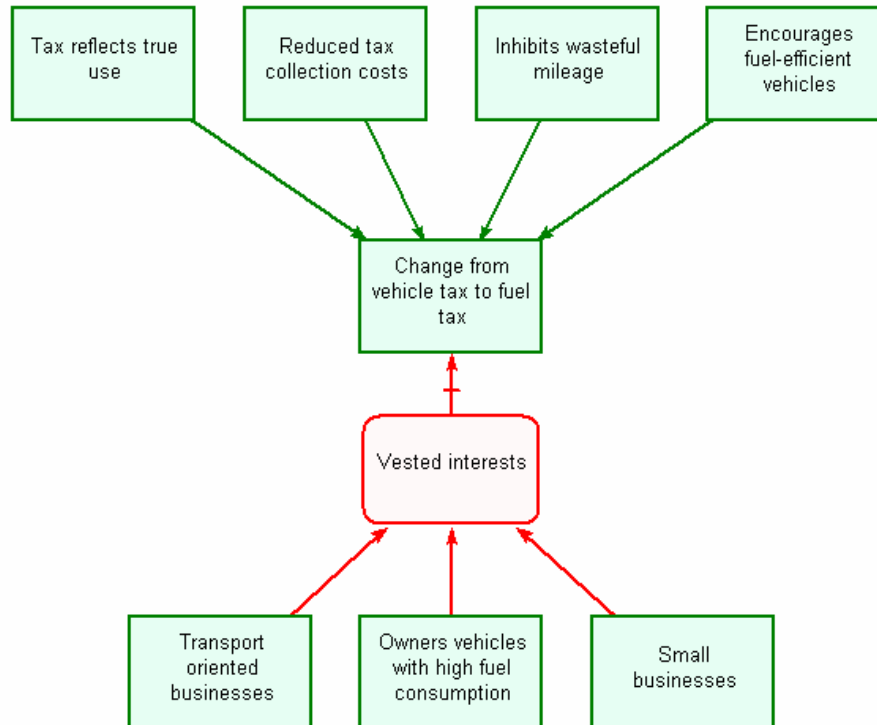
Tax reflects true use

Reduced tax collection costs

Inhibits wasteful mileage

Encourages fuel-efficient vehicles

Change from vehicle tax to fuel tax

Vested interests

Transport oriented businesses

Owners vehicles with high fuel consumption

Small businesses